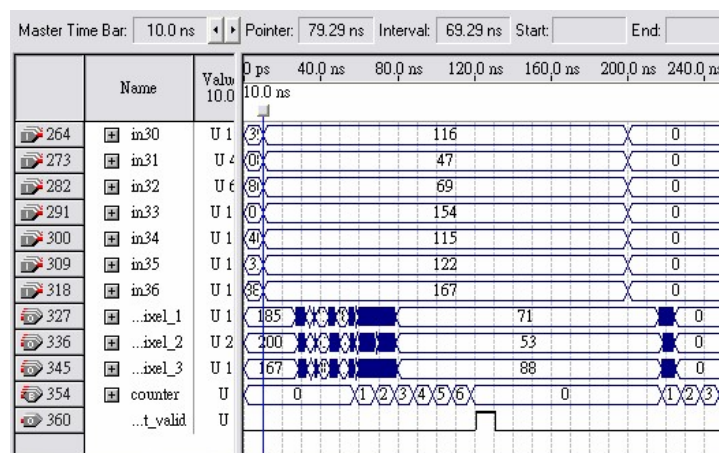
Master Time Bar: 10.0 ns Pointer: 79.29 ns Interval: 69.29 ns Start: End:

| | Name | Value 10.0 | 0 ps 40.0 ns 80.0 ns 120.0 ns 160.0 ns 200.0 ns 240.0 ns 10.0 ns |
|---|---|---|---|
| 264 | in30 | U 1 | 3 116 0 |
| 273 | in31 | U 4 | 0 47 0 |
| 282 | in32 | U 6 | 8 69 0 |
| 291 | in33 | U 1 | 0 154 0 |
| 300 | in34 | U 1 | 4 115 0 |
| 309 | in35 | U 1 | 3 122 0 |
| 318 | in36 | U 1 | 8 167 0 |
| 327 | ...ixel_1 | U 1 | 185 71 0 |
| 336 | ...ixel_2 | U 2 | 200 53 0 |
| 345 | ...ixel_3 | U 1 | 167 88 0 |
| 354 | counter | U | 0 1 2 3 4 5 6 0 1 2 3 |
| 360 | ...t_valid | U | |